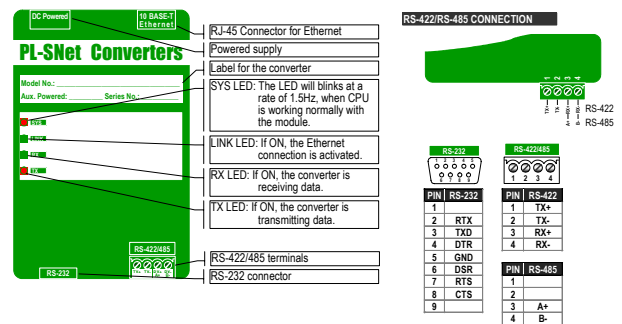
DC Powered

10 BASE-T Ethernet

PL-SNet Converters

Model No.:

Aux. Powered:

Series No.:

SYS

LINK

RX

TX

RS-422/485

RS-232

RJ-45 Connector for Ethernet

Powered supply

Label for the converter

SYS LED: The LED will blinks at a rate of 1.5Hz, when CPU is working normally with the module.

LINK LED: If ON, the Ethernet connection is activated.

RX LED: If ON, the converter is receiving data.

TX LED: If ON, the converter is transmitting data.

RS-422/485 terminals

RS-232 connector

RS-422/RS-485 CONNECTION

1 2 3 4

TX- TX+ A+ RX- B- RX+

RS-422

RS-485

RS-232

1 2 3 4 5
6 7 8 9

RS-422/485

1 2 3 4

| PIN | RS-232 |
|---|---|
| 1 | |
| 2 | RTX |
| 3 | TXD |
| 4 | DTR |
| 5 | GND |
| 6 | DSR |
| 7 | RTS |
| 8 | CTS |
| 9 | |

| PIN | RS-422 |
|---|---|
| 1 | TX+ |
| 2 | TX- |
| 3 | RX+ |
| 4 | RX- |

| PIN | RS-485 |
|---|---|
| 1 | |
| 2 | |
| 3 | A+ |
| 4 | B- |